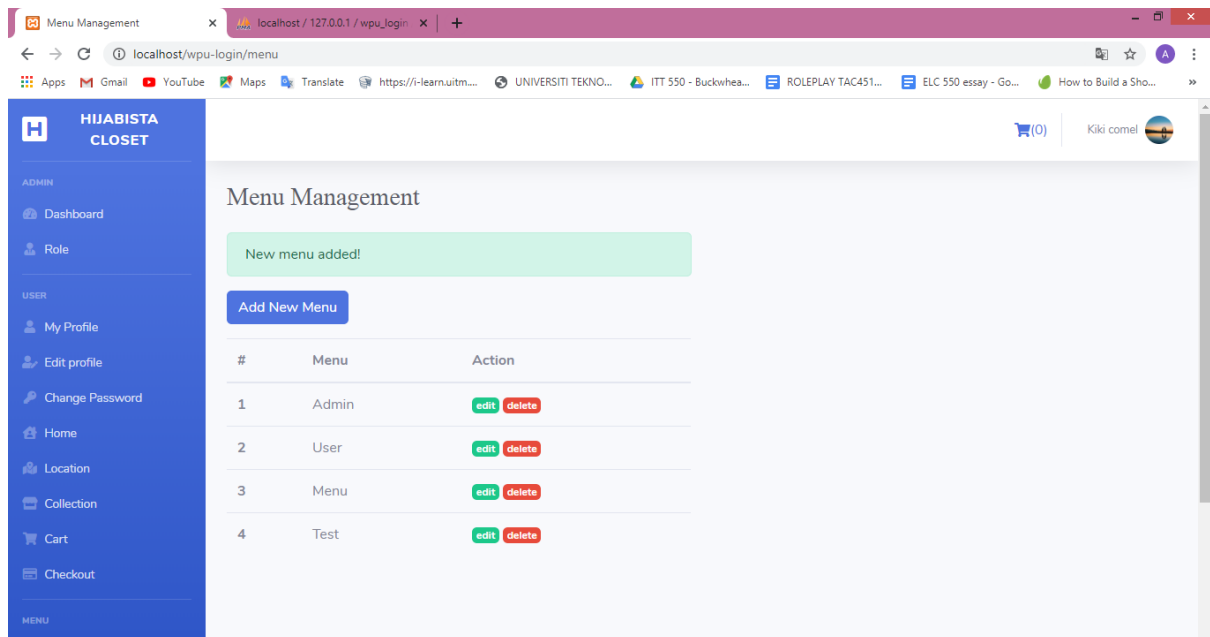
Menu Management ×
localhost / 127.0.0.1 / wpu_login ×
+

localhost/wpu-login/menu

Apps Gmail YouTube Maps Translate https://i-learn.uitm... UNIVERSITI TEKNO... ITT 550 - Buckwhea... ROLEPLAY TAC451... ELC 550 essay - Go... How to Build a Sho... »

HIJABISTA CLOSET

ADMIN
Dashboard
Role

USER
My Profile
Edit profile
Change Password
Home
Location
Collection
Cart
Checkout

MENU

(0)
Kiki comel

Menu Management

New menu added!

Add New Menu

| # | Menu | Action |
|---|---|---|
| 1 | Admin | edit delete |
| 2 | User | edit delete |
| 3 | Menu | edit delete |
| 4 | Test | edit delete |